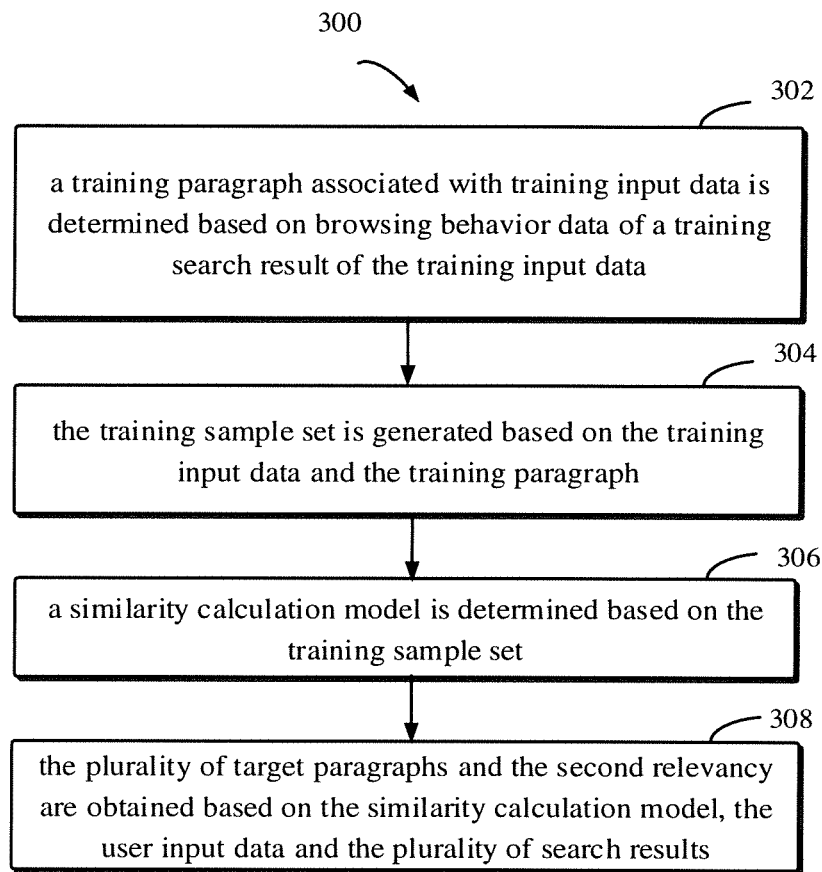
300

302

a training paragraph associated with training input data is determined based on browsing behavior data of a training search result of the training input data

304

the training sample set is generated based on the training input data and the training paragraph

306

a similarity calculation model is determined based on the training sample set

308

the plurality of target paragraphs and the second relevancy are obtained based on the similarity calculation model, the user input data and the plurality of search results